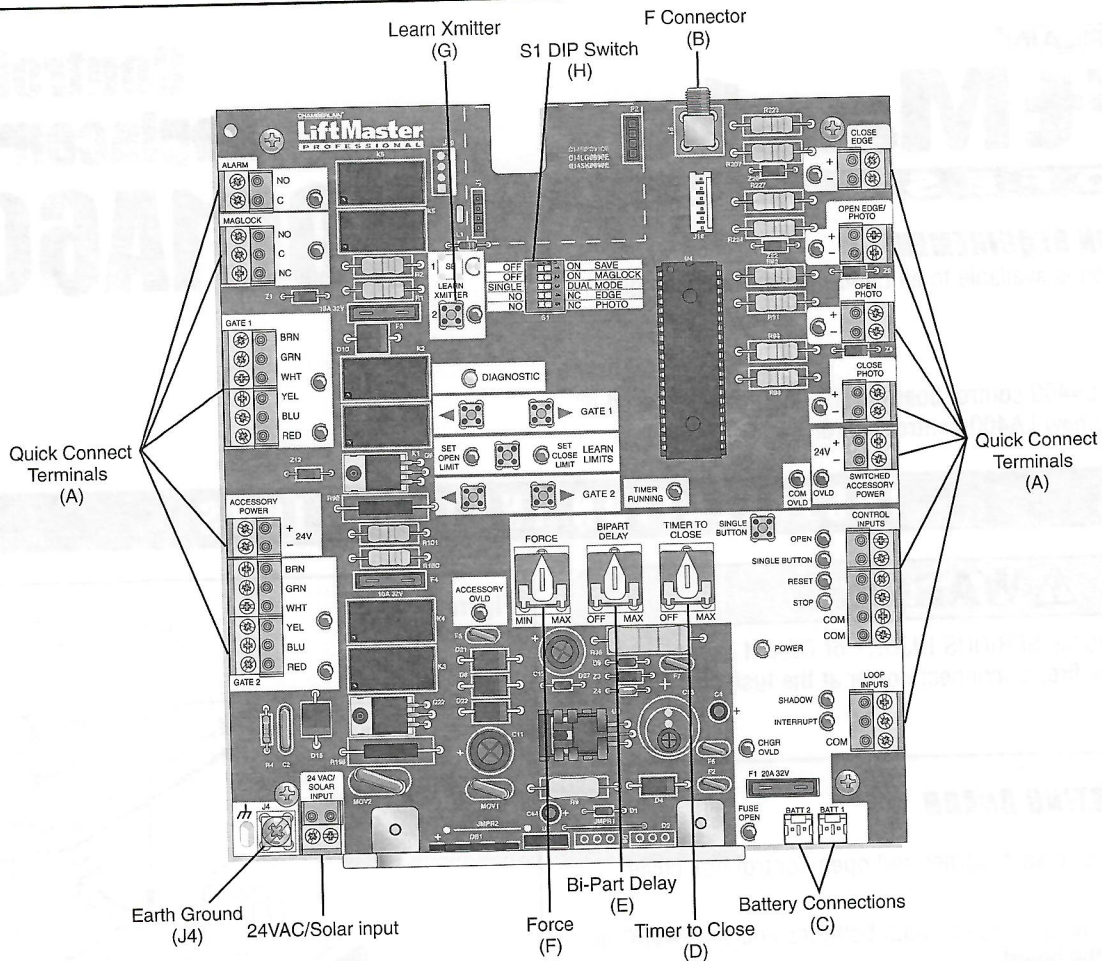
Learn Xmitter
(G)

F Connector
(B)

S1 DIP Switch
(H)

CHAMBERLAIN
LiftMaster
PROFESSIONAL

ALARM
NO
C

MAGLOCK
NO
C
NC

LEARN XMITTER

| OFF | ON | SAVE |
|---|---|---|
| OFF | ON | MAGLOCK |
| SINGLE | DUAL | MODE |
| NO | NC | EDGE |
| NO | NC | PHOTO |

CLOSE EDGE
+
−

OPEN EDGE/ PHOTO
+
−

OPEN PHOTO
+
−

CLOSE PHOTO
+
−

24V
+
−
SWITCHED ACCESSORY POWER

COM OVLD
OVLD

GATE 1
BRN
GRN
WHT
YEL
BLU
RED

DIAGNOSTIC

GATE 1

SET OPEN LIMIT
SET CLOSE LIMIT
LEARN LIMITS

GATE 2

TIMER RUNNING

Quick Connect Terminals
(A)

Quick Connect Terminals
(A)

ACCESSORY POWER
+
− 24V

BRN
GRN
WHT
YEL
BLU
RED
GATE 2

10A 32V

ACCESSORY OVLD

FORCE
MIN MAX

BIPART DELAY
OFF MAX

TIMER TO CLOSE
OFF MAX

SINGLE BUTTON

CONTROL INPUTS
OPEN
SINGLE BUTTON
RESET
STOP
COM
COM

POWER

LOOP INPUTS
SHADOW
INTERRUPT
COM

CHGR OVLD

F1 20A 32V

FUSE OPEN

BATT 2
BATT 1

J4

24 VAC/ SOLAR INPUT

MOV2
MOV1

Earth Ground
(J4)

24VAC/Solar input

Force
(F)

Bi-Part Delay
(E)

Timer to Close
(D)

Battery Connections
(C)